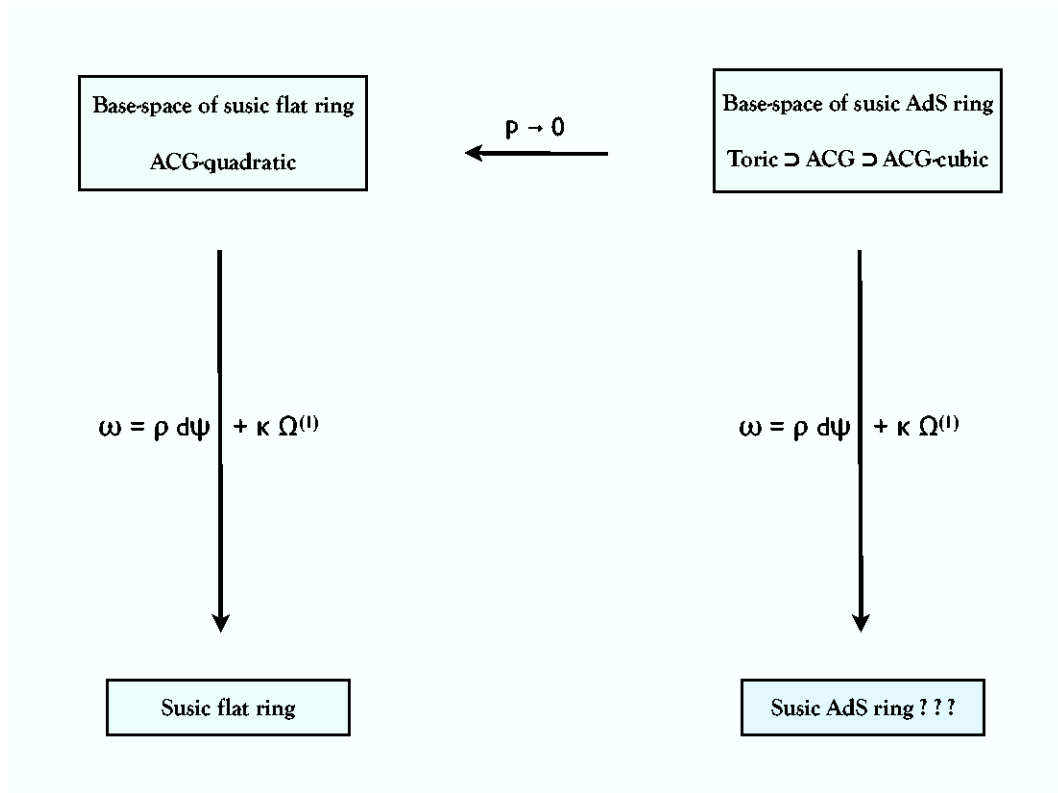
Base-space of susic flat ring

ACG-quadratic

$p \to 0$

Base-space of susic AdS ring

Toric $\supset$ ACG $\supset$ ACG-cubic

$\omega = \rho \, d\psi + \kappa \, \Omega^{(1)}$

$\omega = \rho \, d\psi + \kappa \, \Omega^{(1)}$

Susic flat ring

Susic AdS ring ? ? ?